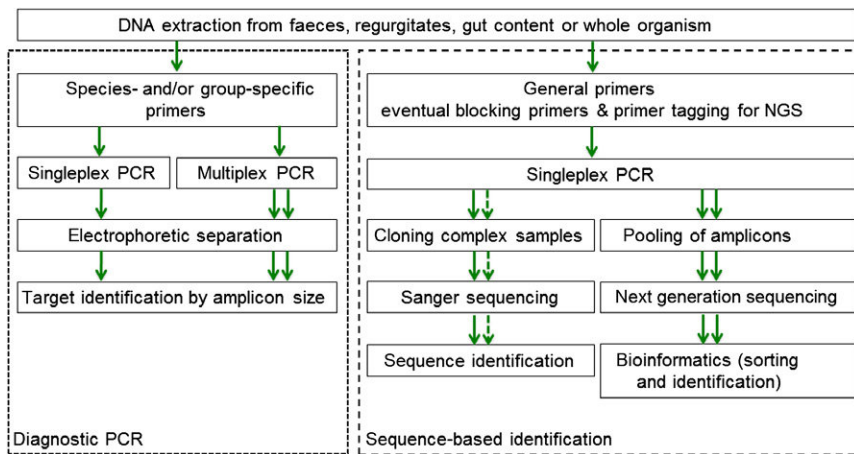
DNA extraction from faeces, regurgitates, gut content or whole organism

Species- and/or group-specific primers

Singleplex PCR

Multiplex PCR

Electrophoretic separation

Target identification by amplicon size

Diagnostic PCR

General primers
eventual blocking primers & primer tagging for NGS

Singleplex PCR

Cloning complex samples

Pooling of amplicons

Sanger sequencing

Next generation sequencing

Sequence identification

Bioinformatics (sorting and identification)

Sequence-based identification